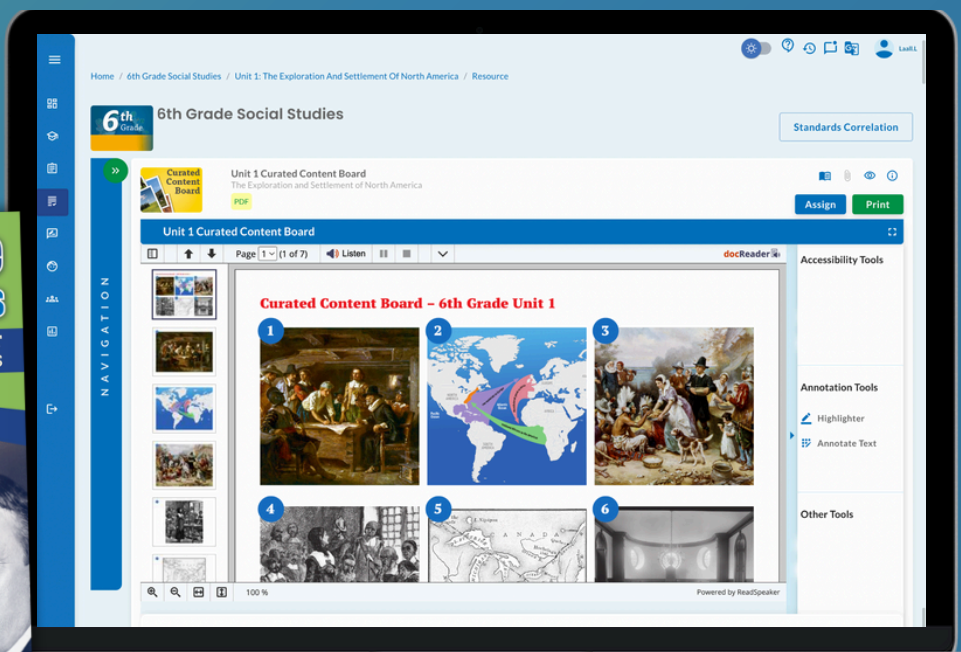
Home / 6th Grade Social Studies / Unit 1: The Exploration And Settlement Of North America / Resource

Leah L

6th Grade

6th Grade Social Studies

Standards Correlation

NAVIGATION

Curated Content Board

Unit 1 Curated Content Board

The Exploration and Settlement of North America

PDF

Assign

Print

Unit 1 Curated Content Board

Page 1 (1 of 7) Listen

docReader

Curated Content Board – 6th Grade Unit 1

1

2

3

4

5

6

100 %

Powered by ReadSpeaker

Accessibility Tools

Annotation Tools

Highlighter

Annotate Text

Other Tools